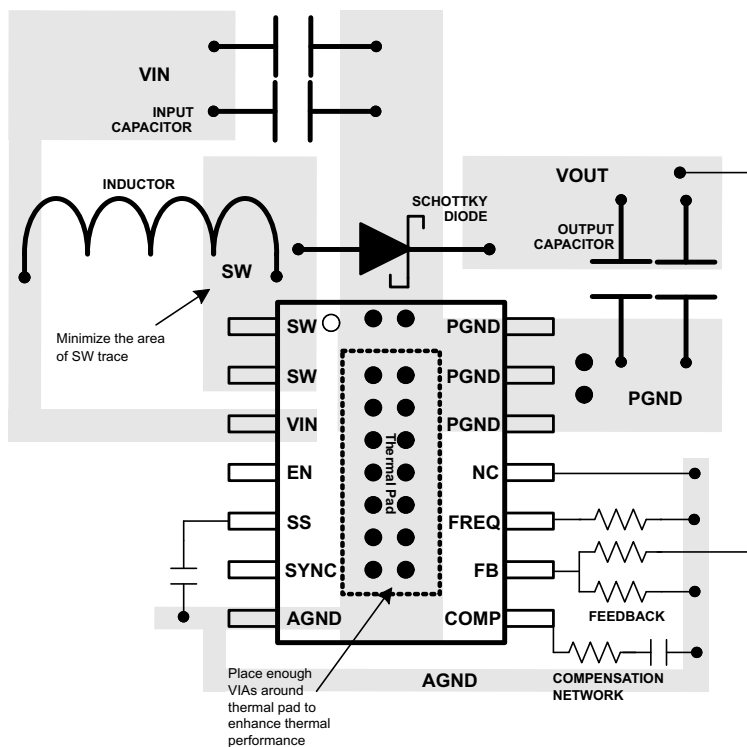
VIN

INPUT CAPACITOR

INDUCTOR

SCHOTTKY DIODE

VOUT

OUTPUT CAPACITOR

SW

Minimize the area of SW trace

SW

SW

VIN

EN

SS

SYNC

AGND

Thermal Pad

PGND

PGND

PGND

NC

FREQ

FB

COMP

PGND

FEEDBACK

COMPENSATION NETWORK

AGND

Place enough VIAs around thermal pad to enhance thermal performance